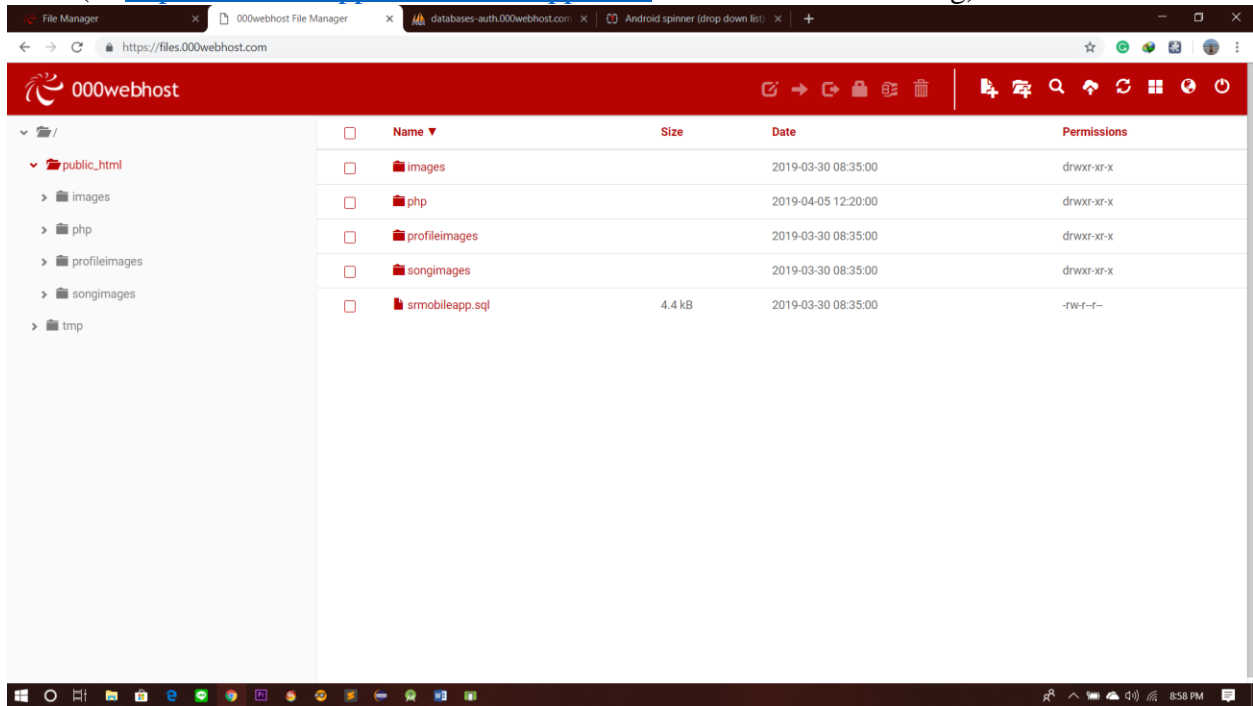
File Manager
000webhost File Manager
databases-auth.000webhost.com
Android spinner (drop down list)
https://files.000webhost.com

000webhost

/
public_html
images
php
profileimages
songimages
tmp

| | Name ▼ | Size | Date | Permissions |
|---|---|---|---|---|
| | images | | 2019-03-30 08:35:00 | drwxr-xr-x |
| | php | | 2019-04-05 12:20:00 | drwxr-xr-x |
| | profileimages | | 2019-03-30 08:35:00 | drwxr-xr-x |
| | songimages | | 2019-03-30 08:35:00 | drwxr-xr-x |
| | srmobileapp.sql | 4.4 kB | 2019-03-30 08:35:00 | -rw-r--r-- |

8:58 PM